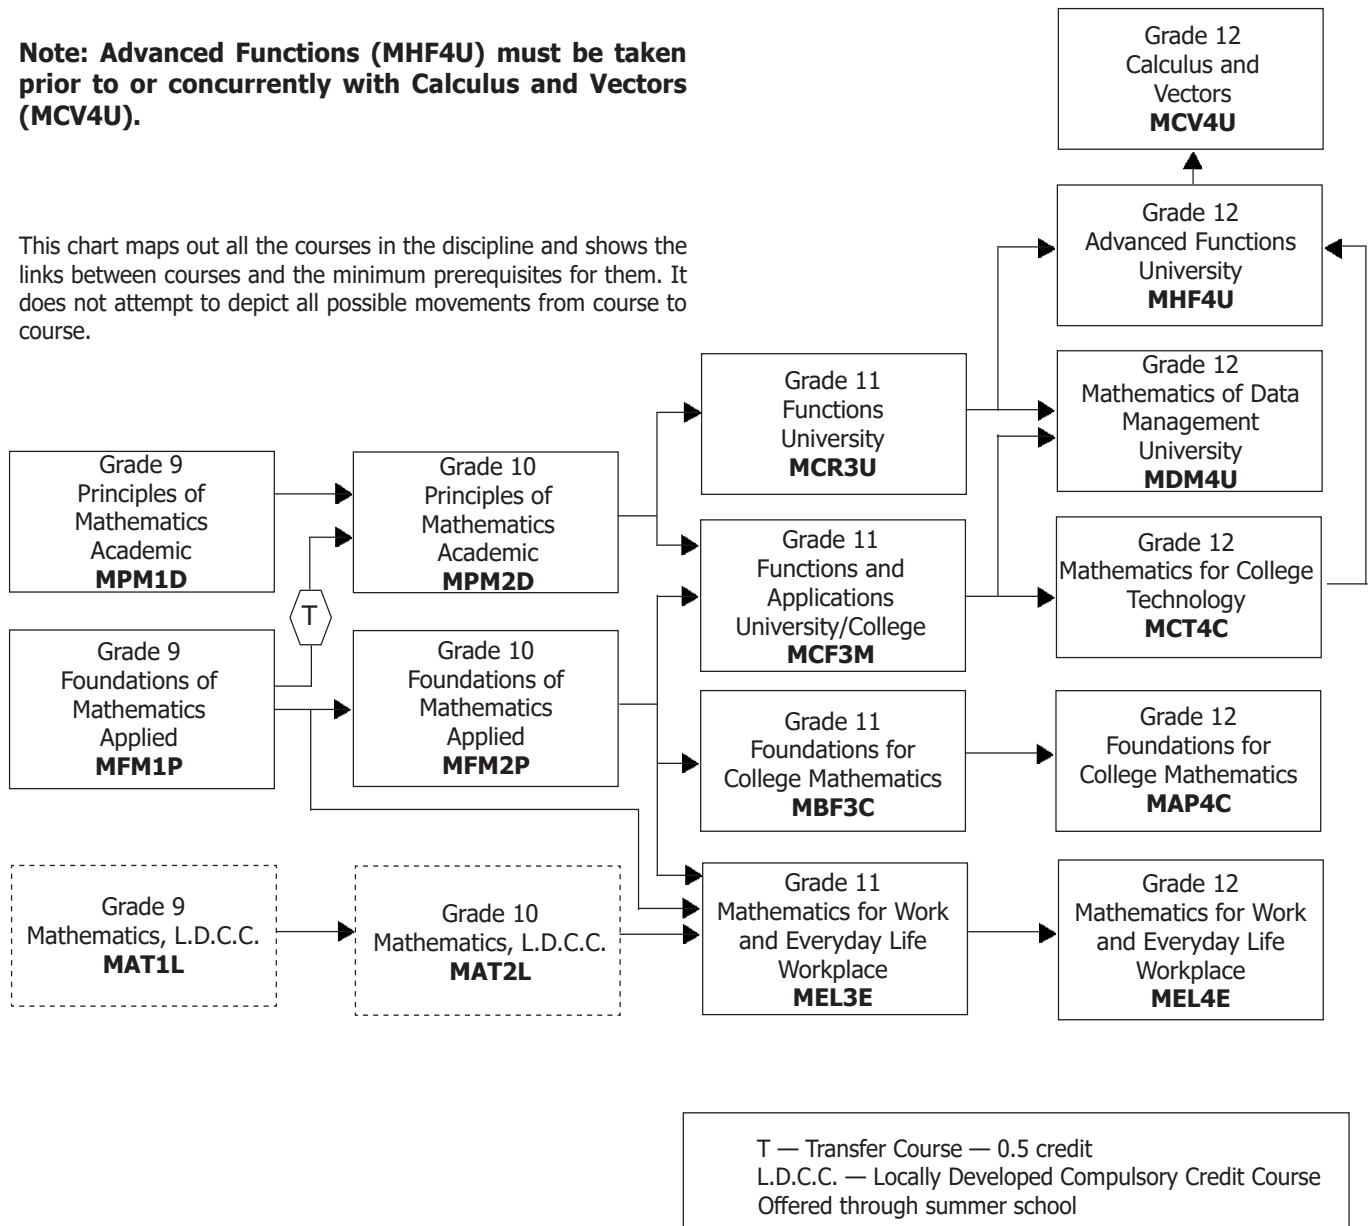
**Note: Advanced Functions (MHF4U) must be taken prior to or concurrently with Calculus and Vectors (MCV4U).**

This chart maps out all the courses in the discipline and shows the links between courses and the minimum prerequisites for them. It does not attempt to depict all possible movements from course to course.

Grade 12
Calculus and Vectors
**MCV4U**

Grade 12
Advanced Functions
University
**MHF4U**

Grade 11
Functions
University
**MCR3U**

Grade 12
Mathematics of Data Management
University
**MDM4U**

Grade 9
Principles of Mathematics
Academic
**MPM1D**

Grade 10
Principles of Mathematics
Academic
**MPM2D**

Grade 11
Functions and Applications
University/College
**MCF3M**

Grade 12
Mathematics for College Technology
**MCT4C**

T

Grade 9
Foundations of Mathematics
Applied
**MFM1P**

Grade 10
Foundations of Mathematics
Applied
**MFM2P**

Grade 11
Foundations for College Mathematics
**MBF3C**

Grade 12
Foundations for College Mathematics
**MAP4C**

Grade 9
Mathematics, L.D.C.C.
**MAT1L**

Grade 10
Mathematics, L.D.C.C.
**MAT2L**

Grade 11
Mathematics for Work and Everyday Life
Workplace
**MEL3E**

Grade 12
Mathematics for Work and Everyday Life
Workplace
**MEL4E**

T — Transfer Course — 0.5 credit
L.D.C.C. — Locally Developed Compulsory Credit Course
Offered through summer school